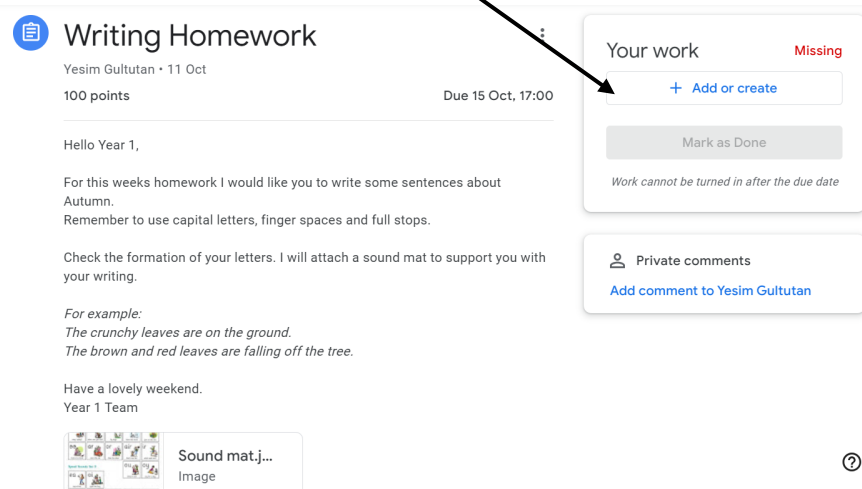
Writing Homework

Yesim Gultutan • 11 Oct

100 points

Due 15 Oct, 17:00

Hello Year 1,

For this weeks homework I would like you to write some sentences about Autumn.
Remember to use capital letters, finger spaces and full stops.

Check the formation of your letters. I will attach a sound mat to support you with your writing.

*For example:*
*The crunchy leaves are on the ground.*
*The brown and red leaves are falling off the tree.*

Have a lovely weekend.
Year 1 Team

Sound mat.j...
Image

Your work
Missing

+ Add or create

Mark as Done

Work cannot be turned in after the due date

Private comments

Add comment to Yesim Gultutan

?